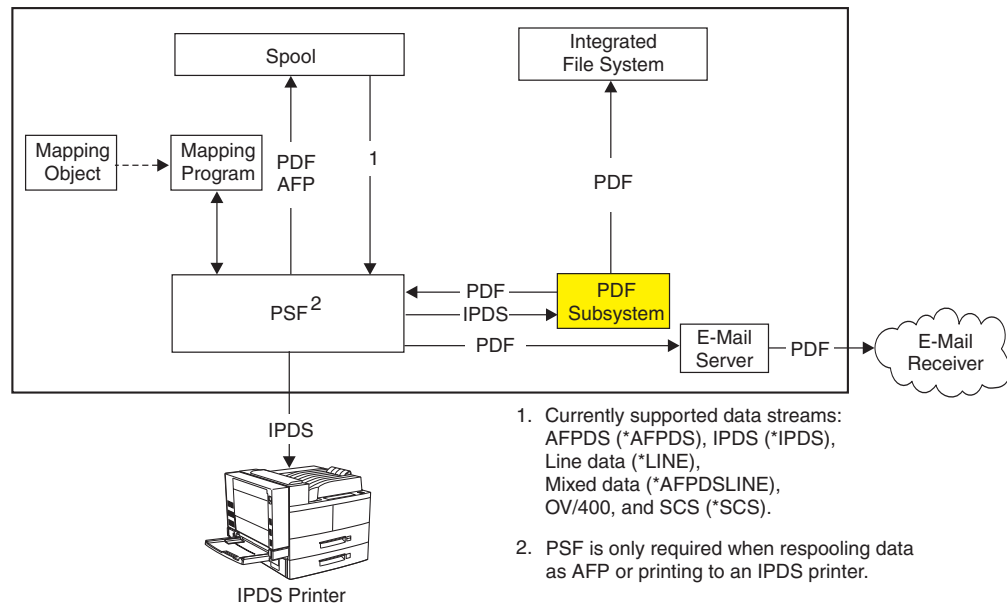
Spool

Integrated File System

Mapping Object

Mapping Program

PDF
AFP

1

PDF

PSF$^2$

PDF

IPDS

PDF Subsystem

PDF

E-Mail Server

PDF

E-Mail Receiver

IPDS

IPDS Printer

1. Currently supported data streams: AFPDS (*AFPDS), IPDS (*IPDS), Line data (*LINE), Mixed data (*AFPDSLINE), OV/400, and SCS (*SCS).

2. PSF is only required when respooling data as AFP or printing to an IPDS printer.